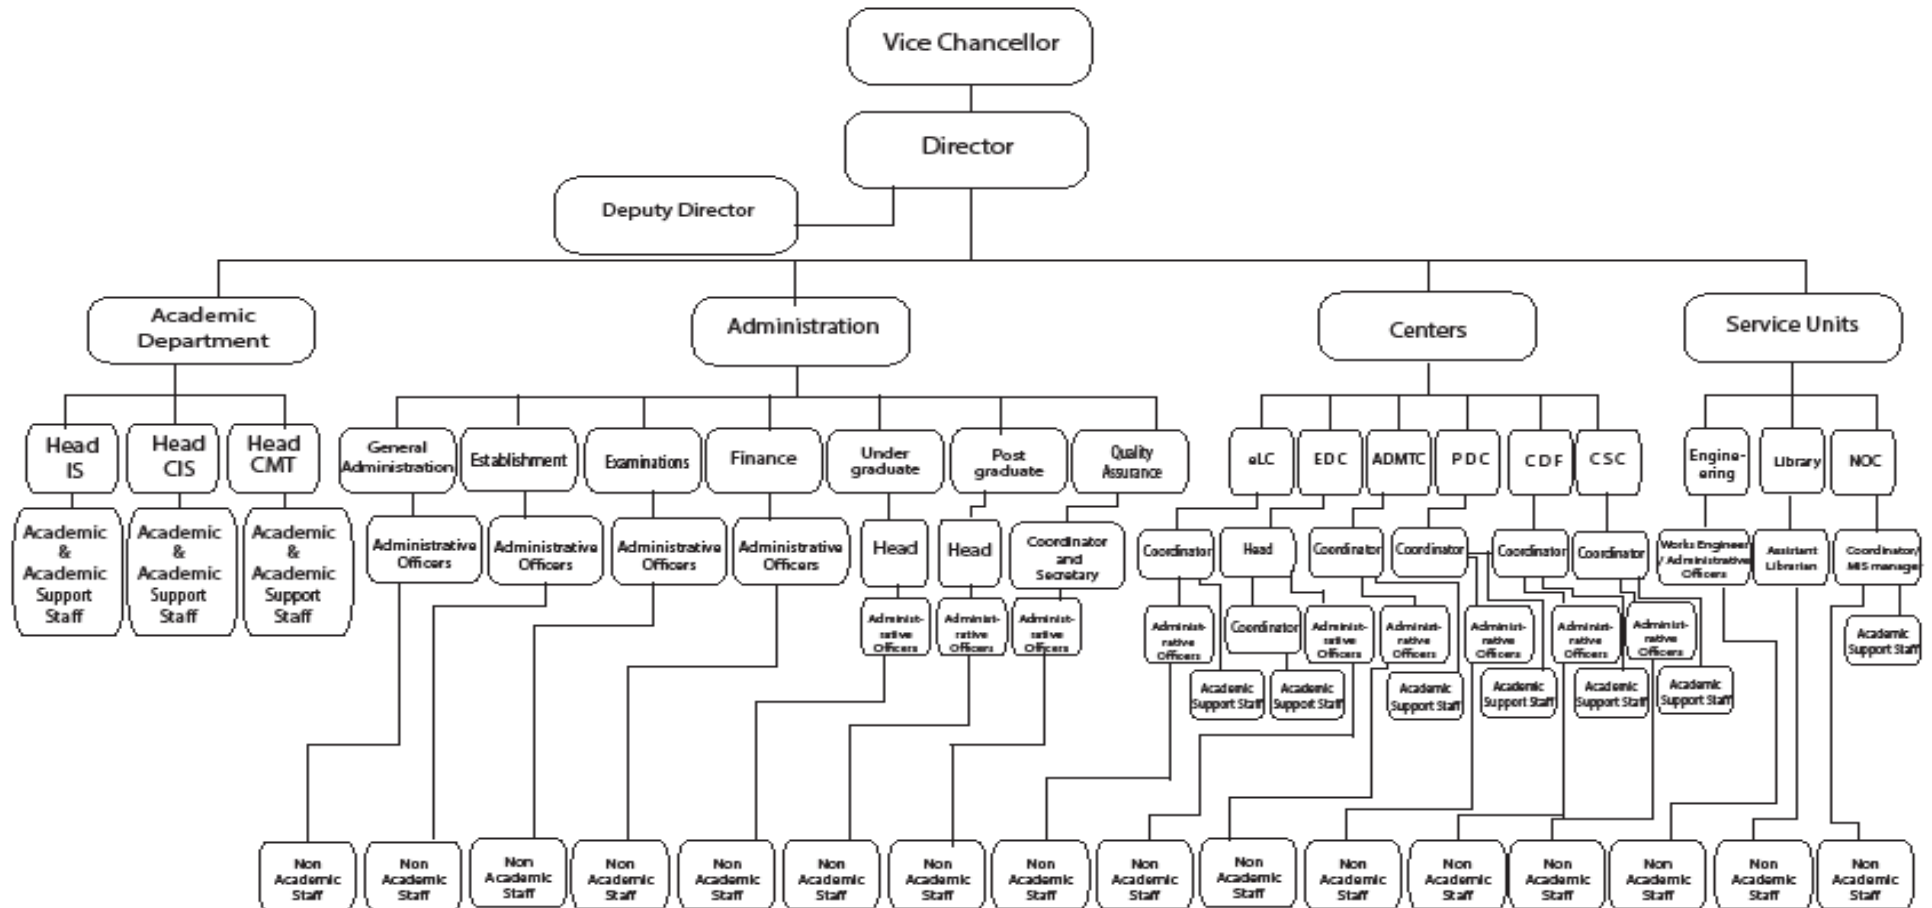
Vice Chancellor

Director

Deputy Director

Academic Department

Administration

Centers

Service Units

Head IS

Head CIS

Head CMT

Academic & Academic Support Staff

Academic & Academic Support Staff

Academic & Academic Support Staff

General Administration

Establishment

Examinations

Finance

Under graduate

Post graduate

Quality Assurance

Administrative Officers

Administrative Officers

Administrative Officers

Administrative Officers

Head

Head

Coordinator and Secretary

Administrative Officers

Administrative Officers

Administrative Officers

eLC

EDC

ADMTC

PDC

CDF

CSC

Coordinator

Head

Coordinator

Coordinator

Coordinator

Coordinator

Administrative Officers

Coordinator

Administrative Officers

Administrative Officers

Administrative Officers

Administrative Officers

Administrative Officers

Academic Support Staff

Academic Support Staff

Academic Support Staff

Academic Support Staff

Academic Support Staff

Academic Support Staff

Engineering

Library

NOC

Works Engineer / Administrative Officers

Assistant Librarian

Coordinator/ MIS manager

Academic Support Staff

Non Academic Staff

Non Academic Staff

Non Academic Staff

Non Academic Staff

Non Academic Staff

Non Academic Staff

Non Academic Staff

Non Academic Staff

Non Academic Staff

Non Academic Staff

Non Academic Staff

Non Academic Staff

Non Academic Staff

Non Academic Staff

Non Academic Staff

Non Academic Staff